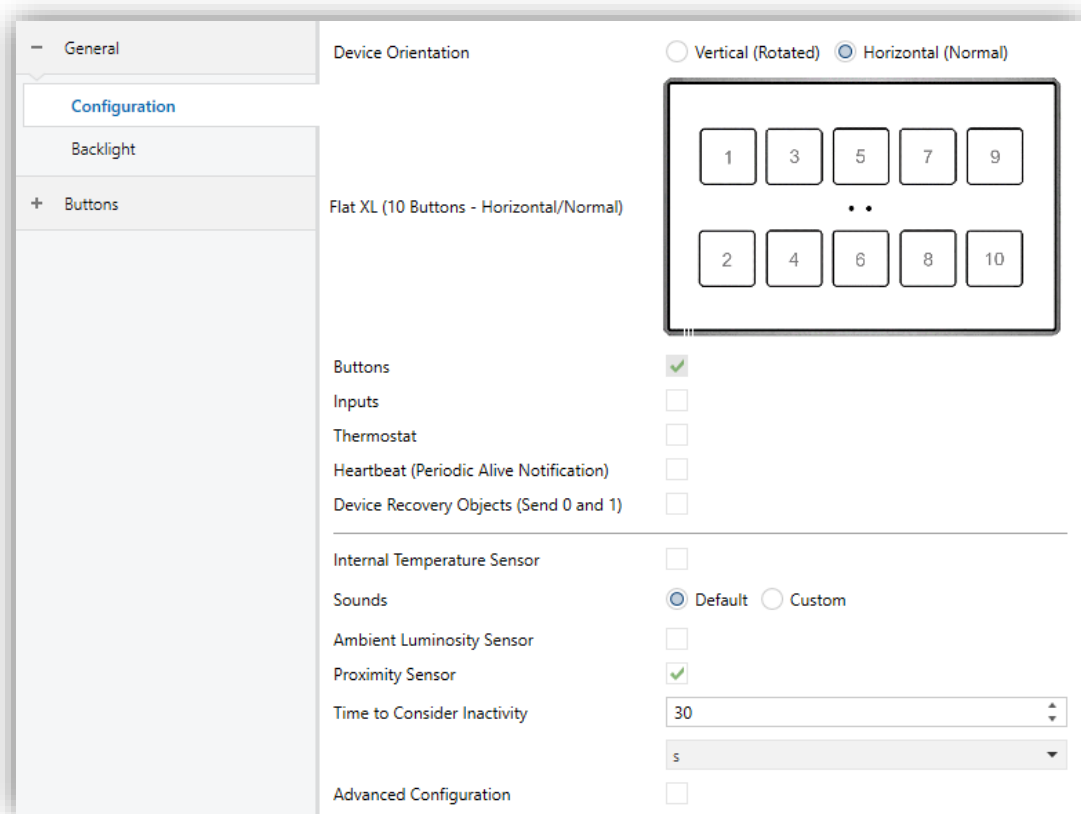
− General
Configuration
Backlight
+ Buttons

Device Orientation
Vertical (Rotated) Horizontal (Normal)

Flat XL (10 Buttons - Horizontal/Normal)

1 3 5 7 9
2 4 6 8 10

Buttons
Inputs
Thermostat
Heartbeat (Periodic Alive Notification)
Device Recovery Objects (Send 0 and 1)

Internal Temperature Sensor
Sounds
Default Custom
Ambient Luminosity Sensor
Proximity Sensor
Time to Consider Inactivity
30
s
Advanced Configuration